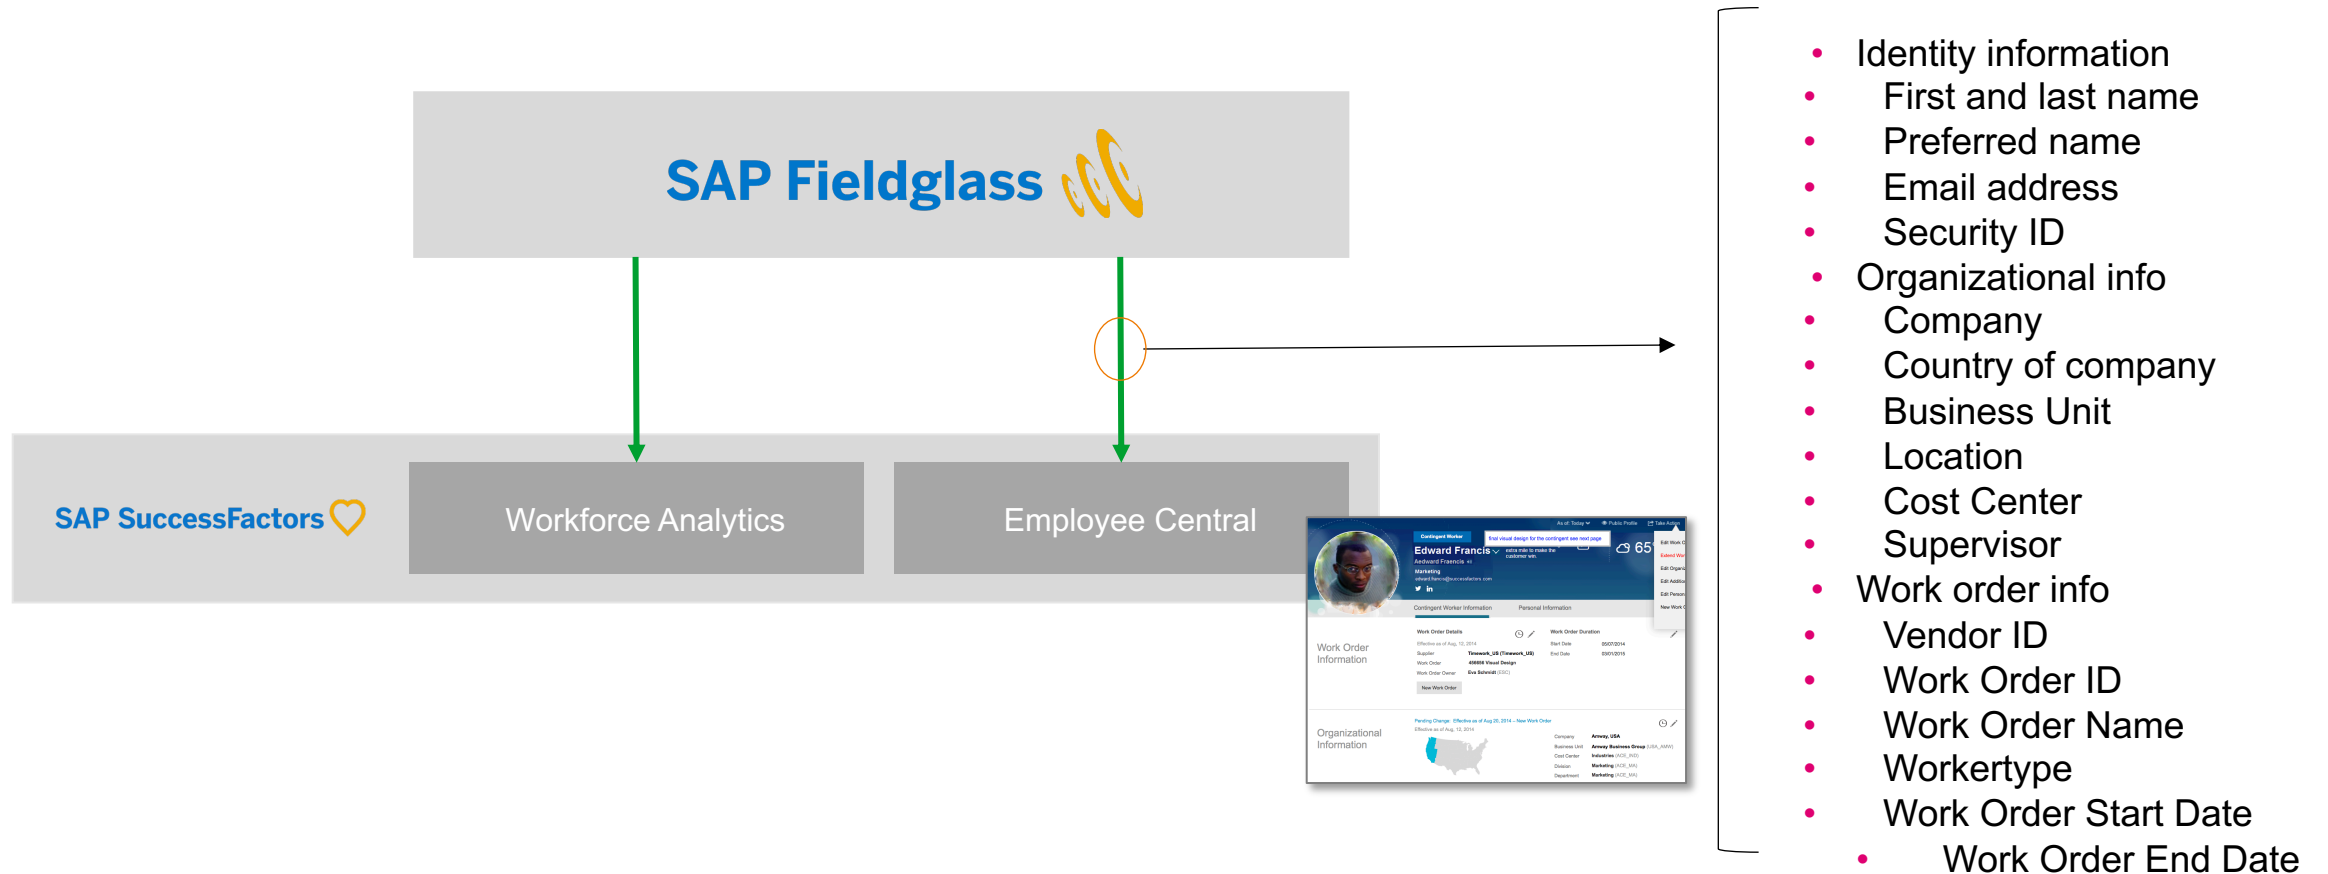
SAP Fieldglass

SAP SuccessFactors

Workforce Analytics

Employee Central

Edward Francis

Work Order Information

Organizational Information

- Identity information
- First and last name
- Preferred name
- Email address
- Security ID
- Organizational info
- Company
- Country of company
- Business Unit
- Location
- Cost Center
- Supervisor
- Work order info
- Vendor ID
- Work Order ID
- Work Order Name
- Workertype
- Work Order Start Date
- Work Order End Date